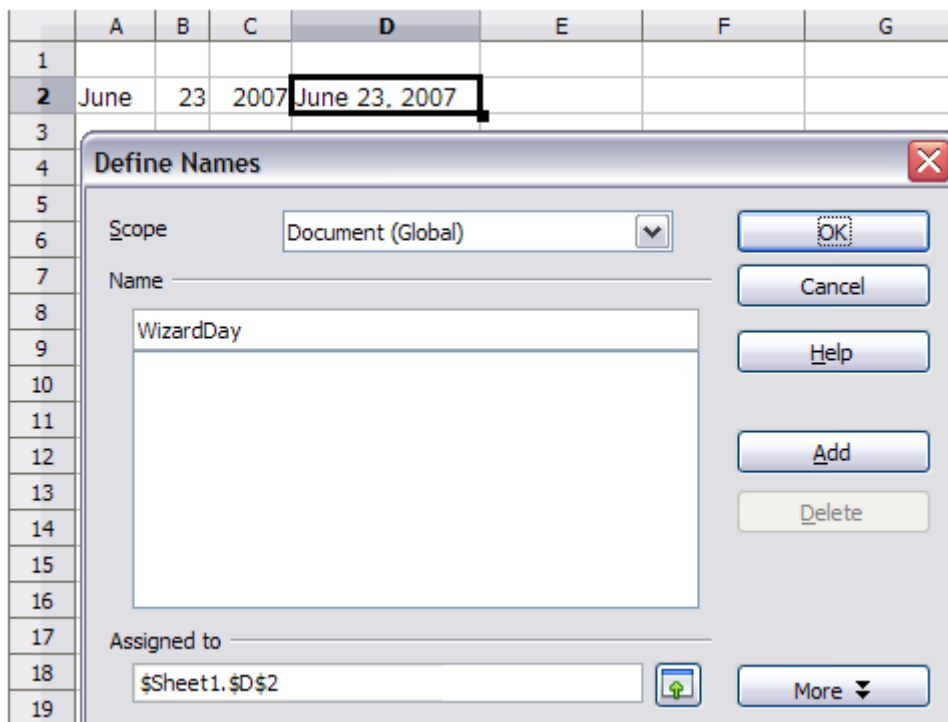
|  | A | B | C | D | E | F | G |
|---|---|---|---|---|---|---|---|
| 1 |  |  |  |  |  |  |  |
| 2 | June | 23 | 2007 | June 23, 2007 |  |  |  |
| 3 |  |  |  |  |  |  |  |

4
5
6
7
8
9
10
11
12
13
14
15
16
17
18
19

Define Names

Scope Document (Global)

Name

WizardDay

Assigned to

$Sheet1.$D$2

OK

Cancel

Help

Add

Delete

More